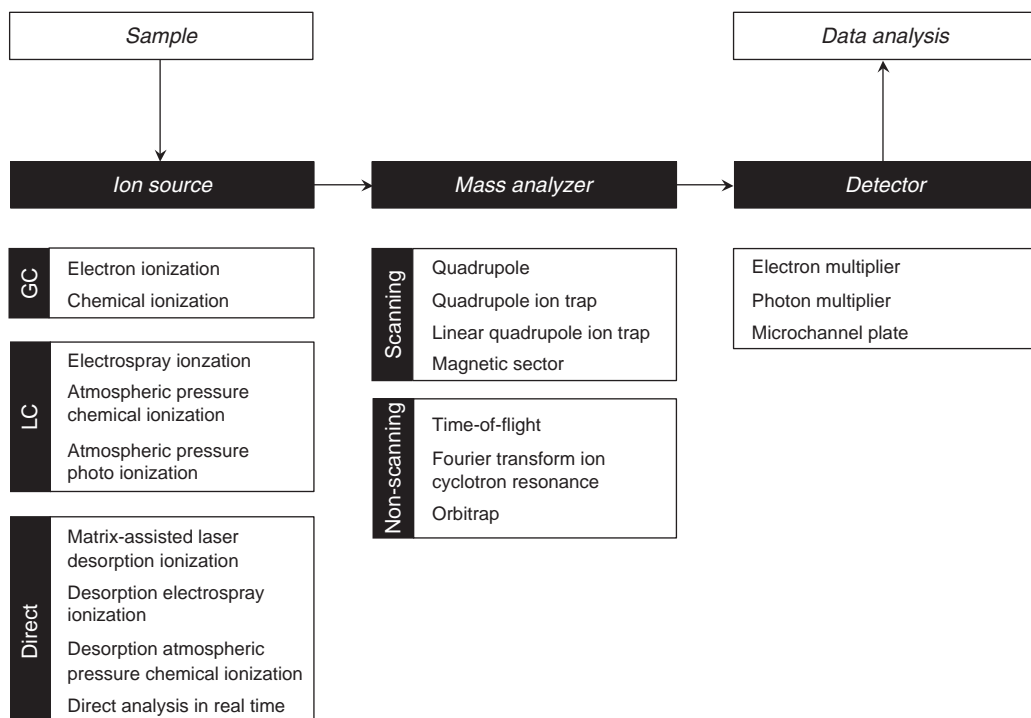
Sample

Data analysis

Ion source

Mass analyzer

Detector

GC
Electron ionization
Chemical ionization

LC
Electrospray ionzation
Atmospheric pressure chemical ionization
Atmospheric pressure photo ionization

Direct
Matrix-assisted laser desorption ionization
Desorption electrospray ionization
Desorption atmospheric pressure chemical ionization
Direct analysis in real time

Scanning
Quadrupole
Quadrupole ion trap
Linear quadrupole ion trap
Magnetic sector

Non-scanning
Time-of-flight
Fourier transform ion cyclotron resonance
Orbitrap

Electron multiplier
Photon multiplier
Microchannel plate